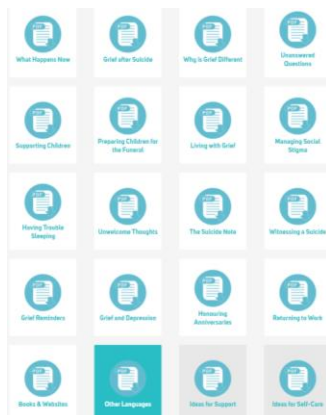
What Happens Now

Grief after Suicide

Why is Grief Different

Unanswered Questions

Supporting Children

Preparing Children for the Funeral

Living with Grief

Managing Social Stigma

Having Trouble Sleeping

Unwelcome Thoughts

The Suicide Note

Witnessing a Suicide

Grief Reminders

Grief and Depression

Honouring Anniversaries

Returning to Work

Books & Websites

Other Languages

Ideas for Support

Ideas for Self-Care